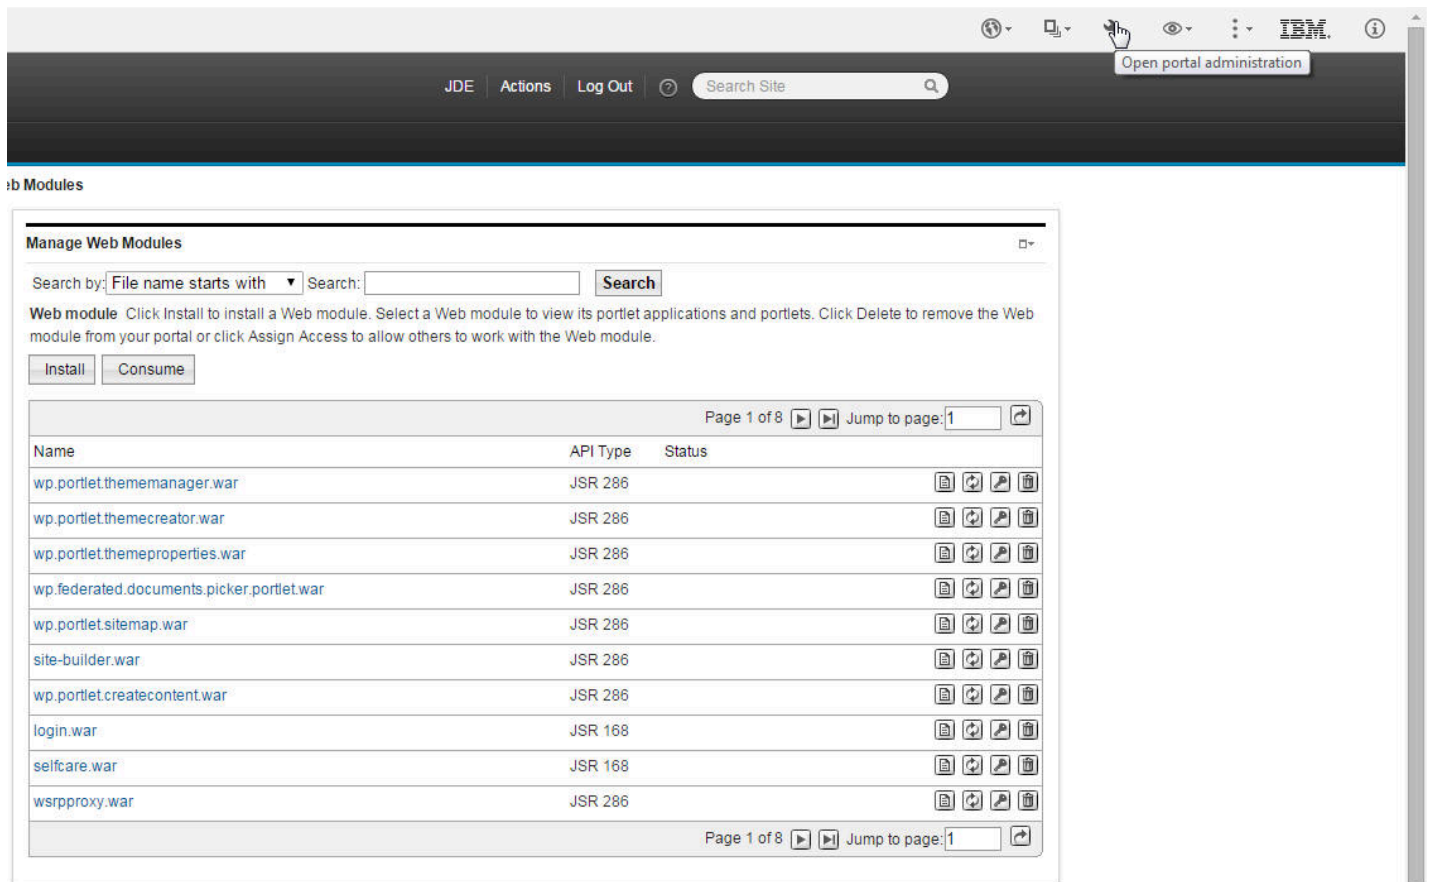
IBM.

Open portal administration

JDE Actions Log Out Search Site

ːb Modules

Manage Web Modules

Search by: File name starts with Search: Search

**Web module** Click Install to install a Web module. Select a Web module to view its portlet applications and portlets. Click Delete to remove the Web module from your portal or click Assign Access to allow others to work with the Web module.

Install Consume

Page 1 of 8 Jump to page: 1

| Name | API Type | Status |
|---|---|---|
| wp.portlet.thememanager.war | JSR 286 | |
| wp.portlet.themecreator.war | JSR 286 | |
| wp.portlet.themeproperties.war | JSR 286 | |
| wp.federated.documents.picker.portlet.war | JSR 286 | |
| wp.portlet.sitemap.war | JSR 286 | |
| site-builder.war | JSR 286 | |
| wp.portlet.createcontent.war | JSR 286 | |
| login.war | JSR 168 | |
| selfcare.war | JSR 168 | |
| wsrpproxy.war | JSR 286 | |

Page 1 of 8 Jump to page: 1